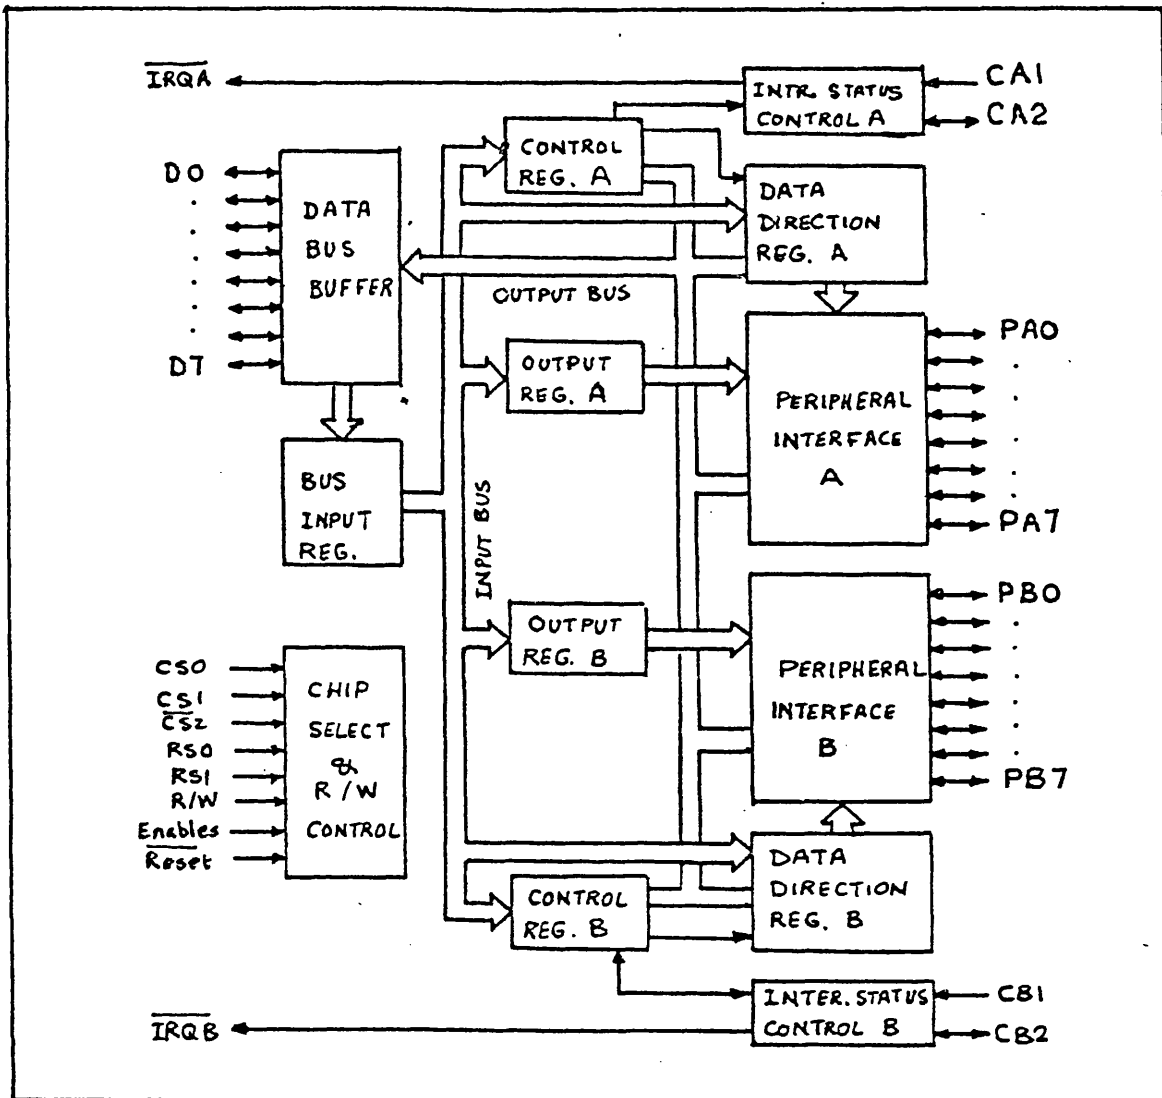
$\overline{IRQA}$

INTR. STATUS CONTROL A

CA1

CA2

CONTROL REG. A

DATA DIRECTION REG. A

D0

.

.

.

.

.

.

D7

DATA BUS BUFFER

OUTPUT BUS

OUTPUT REG. A

PERIPHERAL INTERFACE A

PA0

.

.

.

.

.

.

PA7

BUS INPUT REG.

INPUT BUS

OUTPUT REG. B

PERIPHERAL INTERFACE B

PB0

.

.

.

.

.

.

PB7

CS0

CS1

$\overline{CS2}$

RS0

RS1

R/W

Enables

$\overline{Reset}$

CHIP SELECT & R/W CONTROL

DATA DIRECTION REG. B

CONTROL REG. B

INTER. STATUS CONTROL B

CB1

CB2

$\overline{IRQB}$